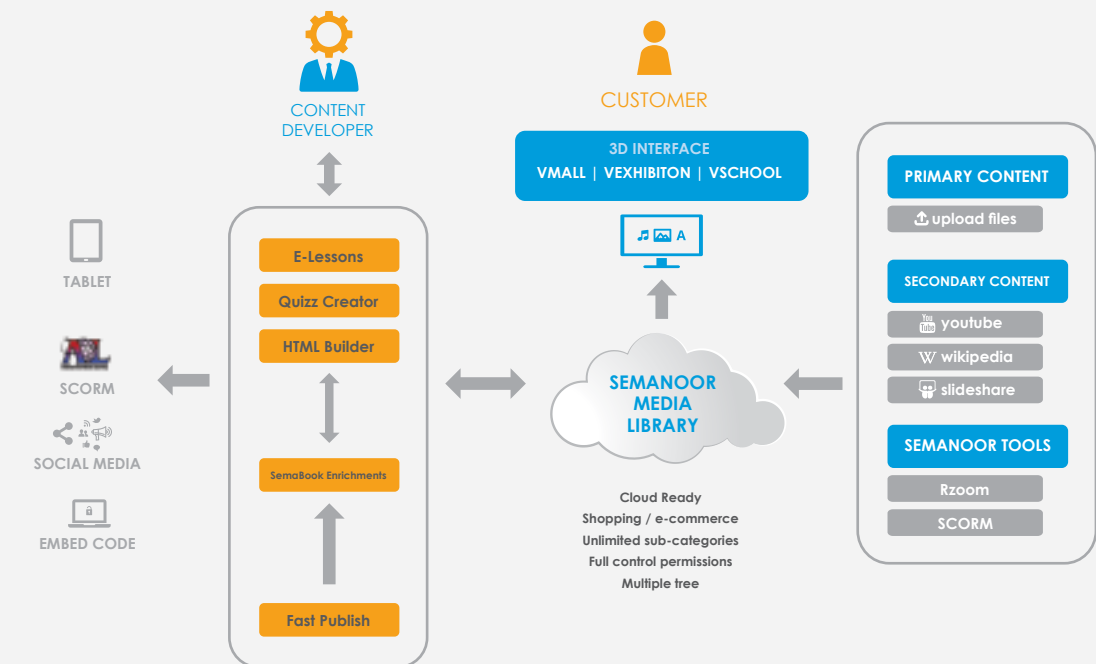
CONTENT DEVELOPER

CUSTOMER

3D INTERFACE
VMALL | VEXHIBITON | VSCHOOL

TABLET

SCORM

SOCIAL MEDIA

EMBED CODE

E-Lessons

Quizz Creator

HTML Builder

SemaBook Enrichments

Fast Publish

A

SEMANOOR MEDIA LIBRARY

Cloud Ready
Shopping / e-commerce
Unlimited sub-categories
Full control permissions
Multiple tree

PRIMARY CONTENT
upload files

SECONDARY CONTENT
You Tube youtube
W wikipedia
slideshare

SEMANOOR TOOLS
Rzoom
SCORM